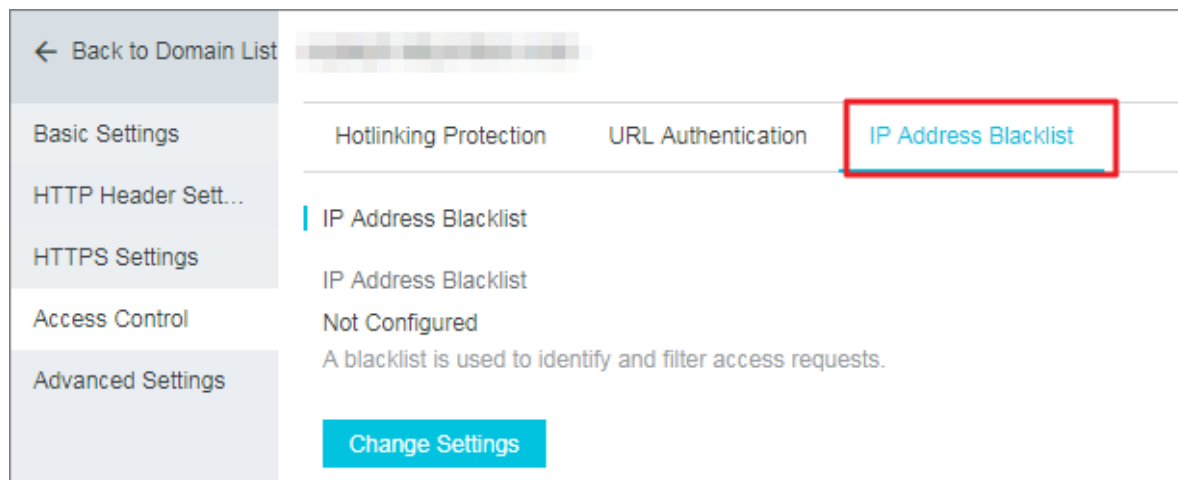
← Back to Domain List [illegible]

Basic Settings
HTTP Header Sett...
HTTPS Settings
Access Control
Advanced Settings

Hotlinking Protection URL Authentication IP Address Blacklist

IP Address Blacklist

IP Address Blacklist
Not Configured
A blacklist is used to identify and filter access requests.

Change Settings